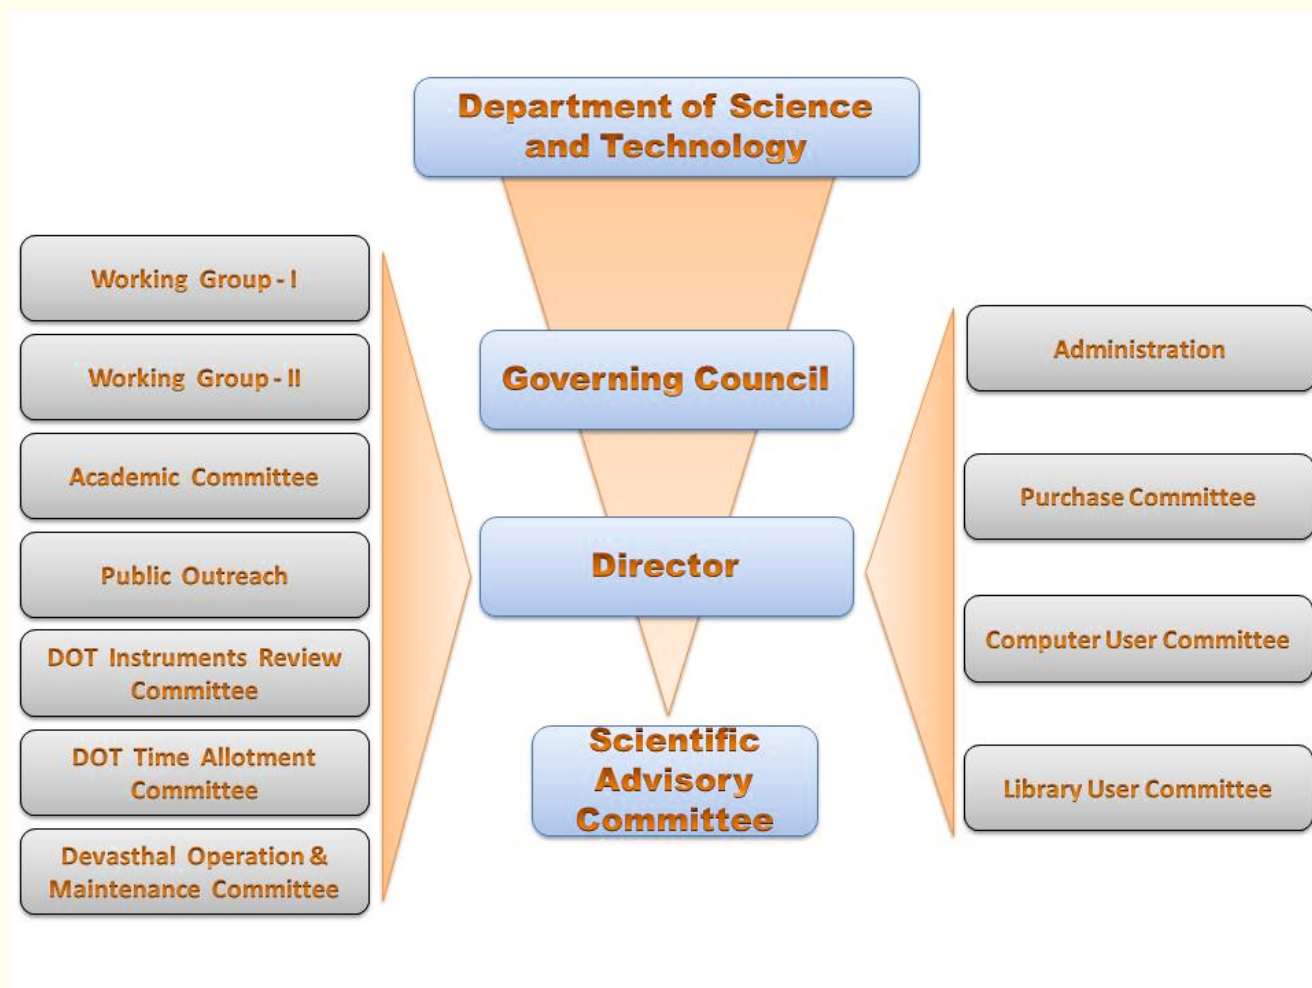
Department of Science and Technology

Governing Council

Director

Scientific Advisory Committee

Working Group - I

Working Group - II

Academic Committee

Public Outreach

DOT Instruments Review Committee

DOT Time Allotment Committee

Devasthal Operation & Maintenance Committee

Administration

Purchase Committee

Computer User Committee

Library User Committee